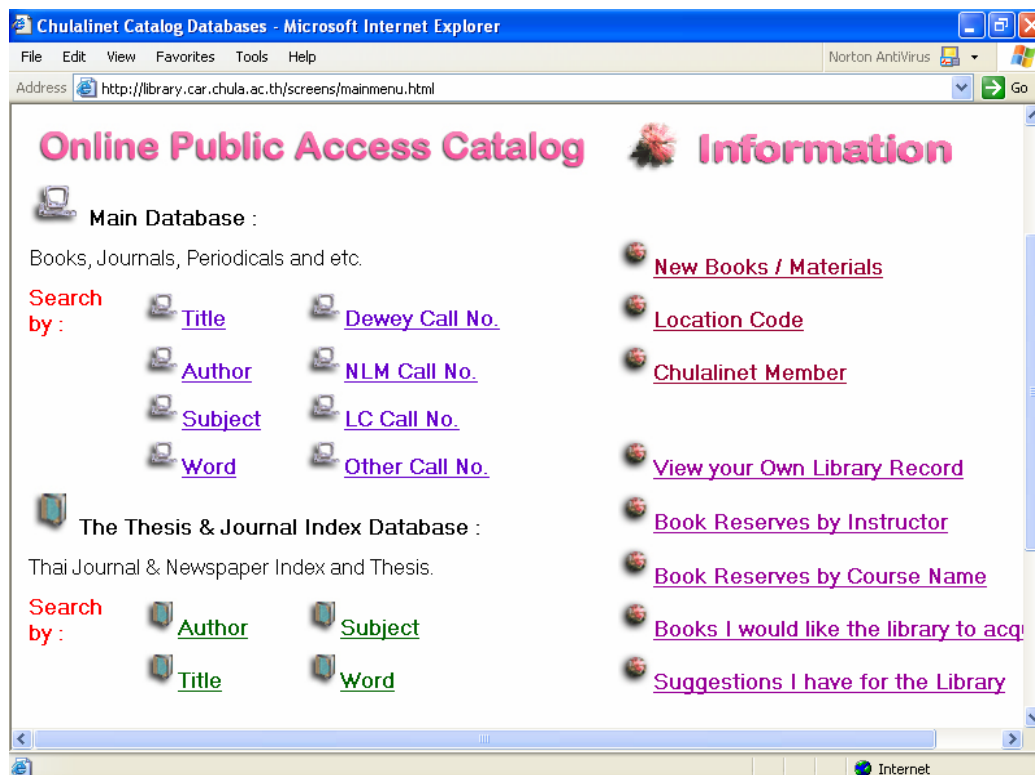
Chulalinet Catalog Databases - Microsoft Internet Explorer

File Edit View Favorites Tools Help

Norton AntiVirus

Address http://library.car.chula.ac.th/screens/mainmenu.html

Go

Online Public Access Catalog

Information

Main Database :

Books, Journals, Periodicals and etc.

Search by :

Title

Dewey Call No.

Author

NLM Call No.

Subject

LC Call No.

Word

Other Call No.

The Thesis & Journal Index Database :

Thai Journal & Newspaper Index and Thesis.

Search by :

Author

Subject

Title

Word

New Books / Materials

Location Code

Chulalinet Member

View your Own Library Record

Book Reserves by Instructor

Book Reserves by Course Name

Books I would like the library to acq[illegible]

Suggestions I have for the Library

Internet